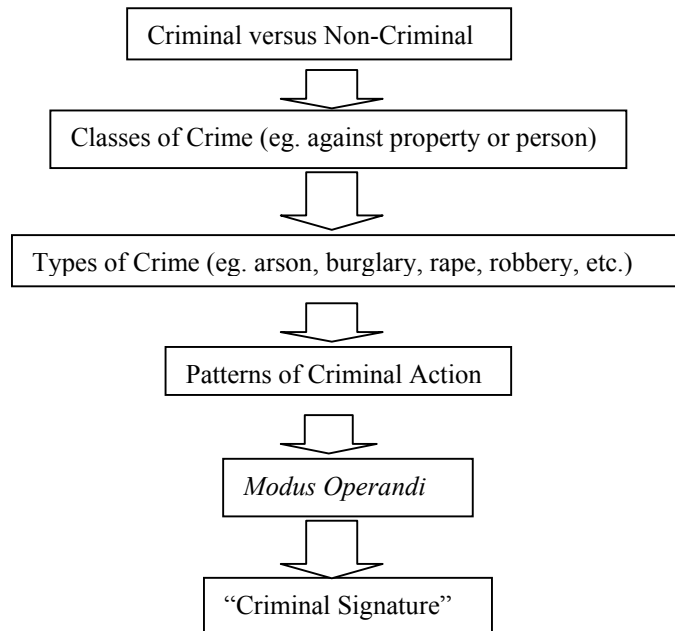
Criminal versus Non-Criminal

Classes of Crime (eg. against property or person)

Types of Crime (eg. arson, burglary, rape, robbery, etc.)

Patterns of Criminal Action

Modus Operandi

“Criminal Signature”